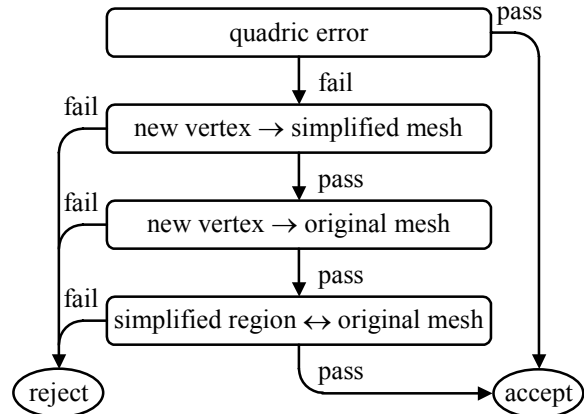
quadric error

pass

fail

fail

new vertex $\rightarrow$ simplified mesh

pass

fail

new vertex $\rightarrow$ original mesh

pass

fail

simplified region $\leftrightarrow$ original mesh

pass

reject

accept